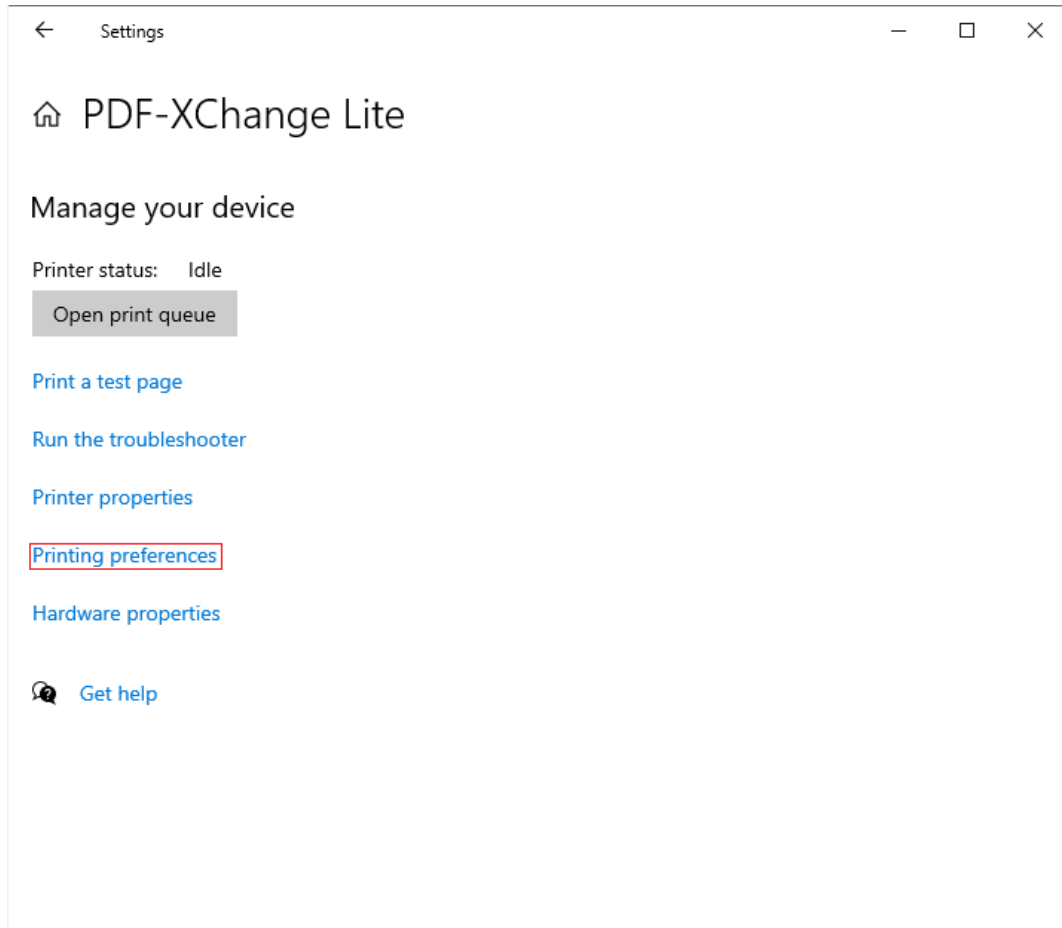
Settings

PDF-XChange Lite

Manage your device

Printer status: Idle

Open print queue

Print a test page

Run the troubleshooter

Printer properties

Printing preferences

Hardware properties

Get help